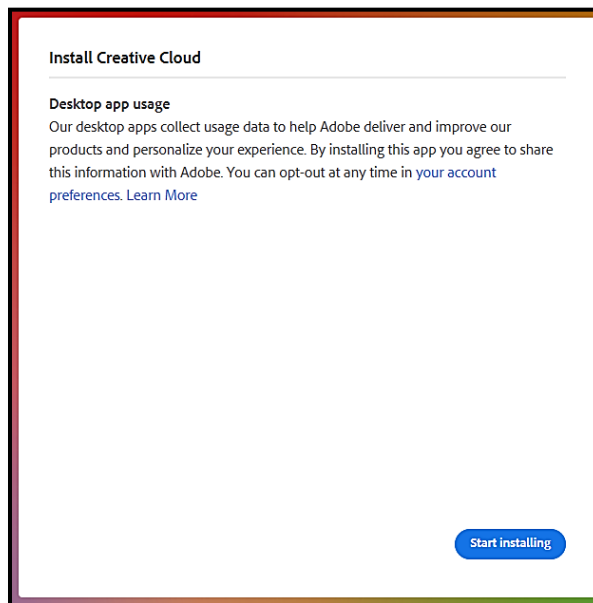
Install Creative Cloud

Desktop app usage
Our desktop apps collect usage data to help Adobe deliver and improve our products and personalize your experience. By installing this app you agree to share this information with Adobe. You can opt-out at any time in your account preferences. Learn More

Start installing